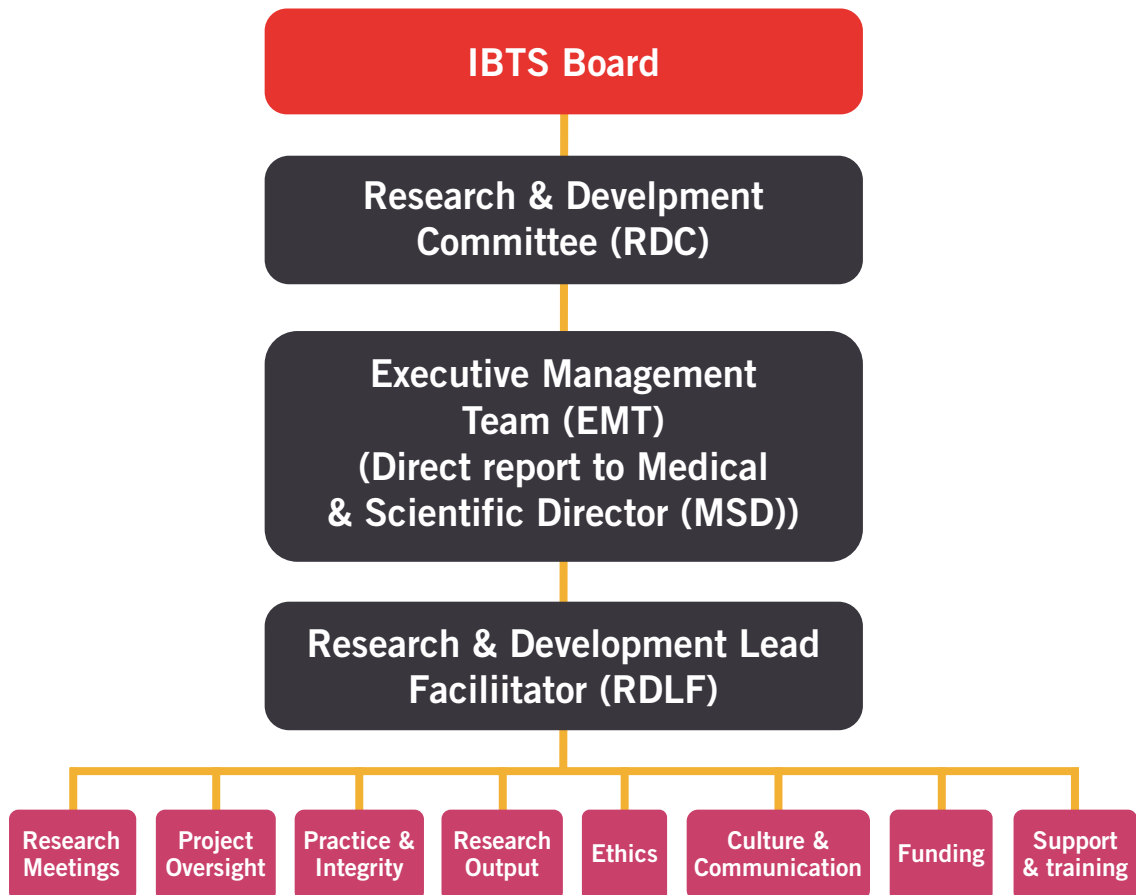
IBTS Board

Research & Develpment Committee (RDC)

Executive Management Team (EMT) (Direct report to Medical & Scientific Director (MSD))

Research & Development Lead Faciliitator (RDLF)

Research Meetings

Project Oversight

Practice & Integrity

Research Output

Ethics

Culture & Communication

Funding

Support & training